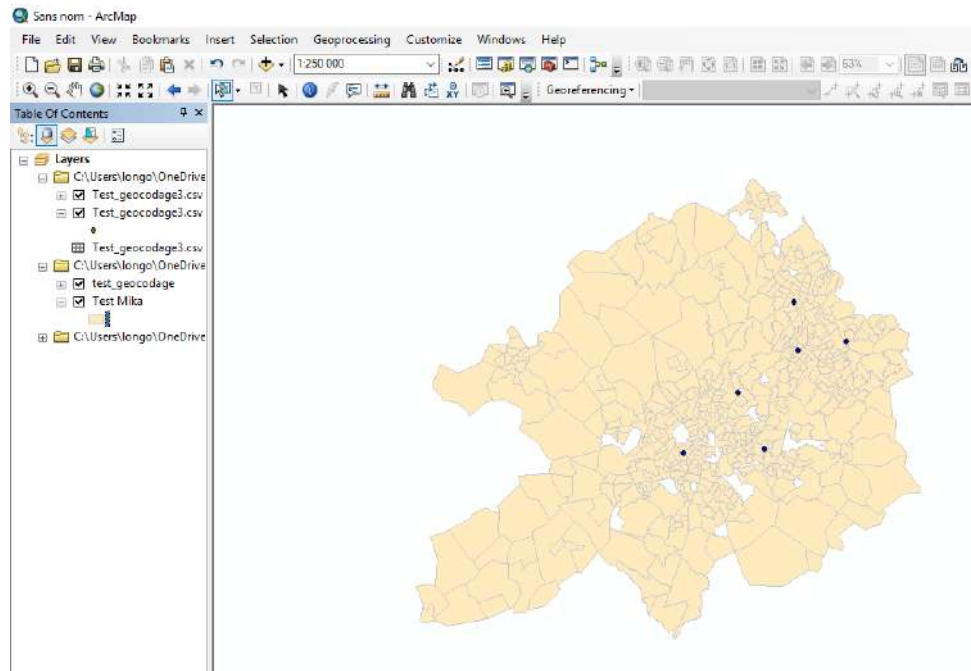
Sans nom - ArcMap

File Edit View Bookmarks Insert Selection Geoprocessing Customize Windows Help

1:250 000

53%

Georeferencing

Table Of Contents

Layers

C:\Users\longo\OneDrive

Test_geocodage3.csv

Test_geocodage3.csv

Test_geocodage3.csv

C:\Users\longo\OneDrive

test_geocodage

Test Mika

C:\Users\longo\OneDrive